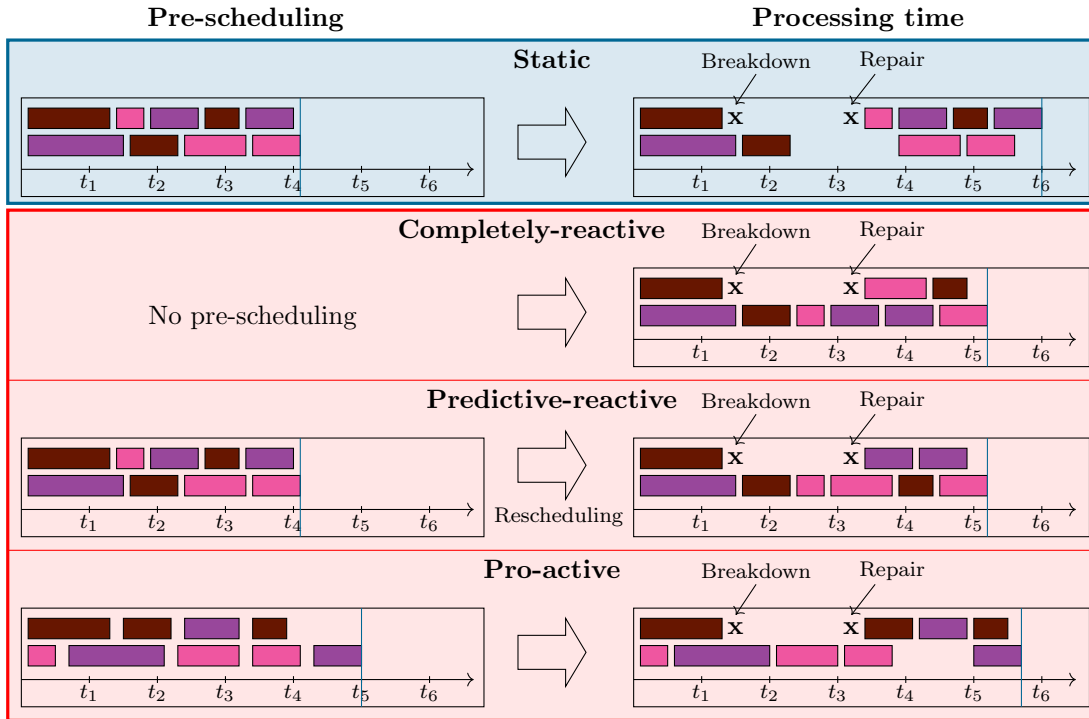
Pre-scheduling

Processing time

Static

Breakdown

Repair

x x

$t_1$ $t_2$ $t_3$ $t_4$ $t_5$ $t_6$

$t_1$ $t_2$ $t_3$ $t_4$ $t_5$ $t_6$

Completely-reactive

No pre-scheduling

Breakdown

Repair

x x

$t_1$ $t_2$ $t_3$ $t_4$ $t_5$ $t_6$

Predictive-reactive

$t_1$ $t_2$ $t_3$ $t_4$ $t_5$ $t_6$

Rescheduling

Breakdown

Repair

x x

$t_1$ $t_2$ $t_3$ $t_4$ $t_5$ $t_6$

Pro-active

$t_1$ $t_2$ $t_3$ $t_4$ $t_5$ $t_6$

Breakdown

Repair

x x

$t_1$ $t_2$ $t_3$ $t_4$ $t_5$ $t_6$